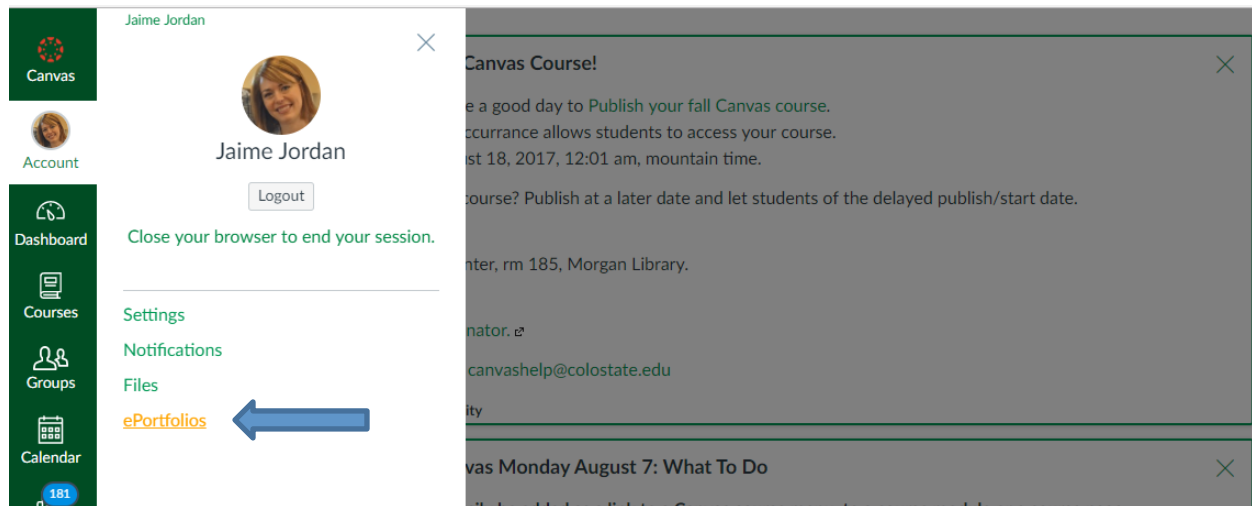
Canvas

Account

Dashboard

Courses

Groups

Calendar

181

Jaime Jordan

Jaime Jordan

Logout

Close your browser to end your session.

Settings

Notifications

Files

ePortfolios

Canvas Course!

e a good day to Publish your fall Canvas course.

ccurrance allows students to access your course.

ust 18, 2017, 12:01 am, mountain time.

course? Publish at a later date and let students of the delayed publish/start date.

nter, rm 185, Morgan Library.

nator.

canvashelp@colostate.edu

ity

vas Monday August 7: What To Do